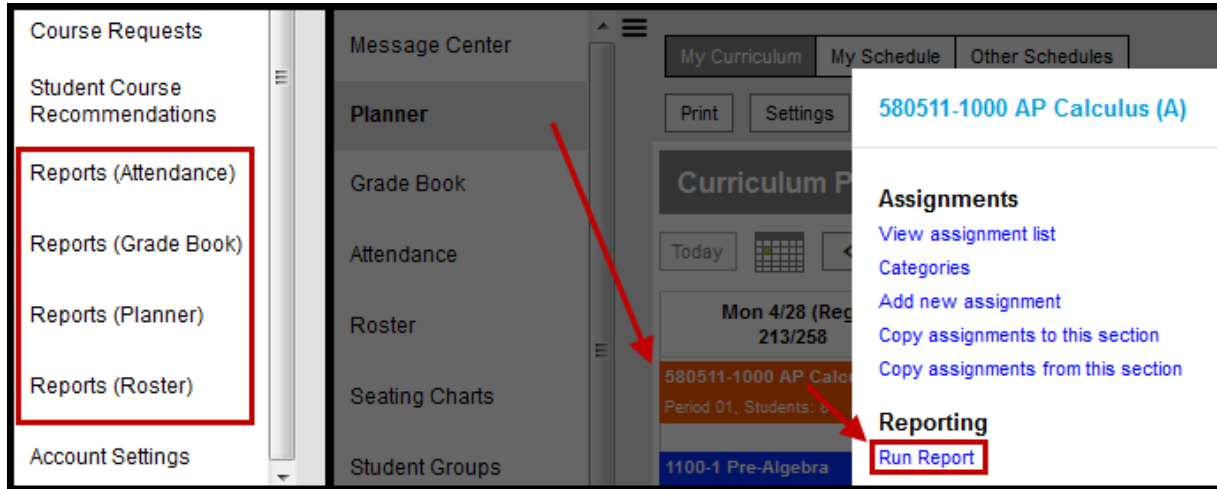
Course Requests

Student Course Recommendations

Reports (Attendance)

Reports (Grade Book)

Reports (Planner)

Reports (Roster)

Account Settings

Message Center

Planner

Grade Book

Attendance

Roster

Seating Charts

Student Groups

My Curriculum | My Schedule | Other Schedules

Print | Settings

Curriculum P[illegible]

Today

Mon 4/28 (Reg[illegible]
213/258

580511-1000 AP Calc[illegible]
Period 01, Students: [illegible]

1100-1 Pre-Algebra

580511-1000 AP Calculus (A)

Assignments
View assignment list
Categories
Add new assignment
Copy assignments to this section
Copy assignments from this section

Reporting
Run Report